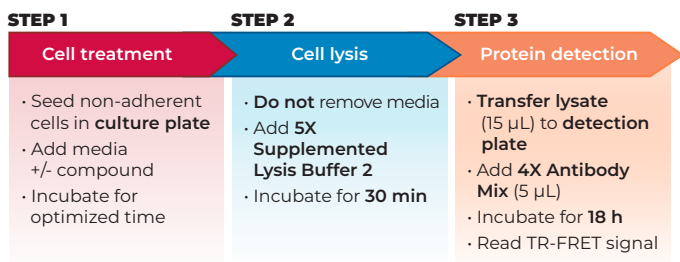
STEP 1

Cell treatment

• Seed non-adherent cells in **culture plate**
• Add media +/- compound
• Incubate for optimized time

STEP 2

Cell lysis

• **Do not** remove media
• Add **5X Supplemented Lysis Buffer 2**
• Incubate for **30 min**

STEP 3

Protein detection

• **Transfer lysate** (15 µL) to **detection plate**
• Add **4X Antibody Mix** (5 µL)
• Incubate for **18 h**
• Read TR-FRET signal